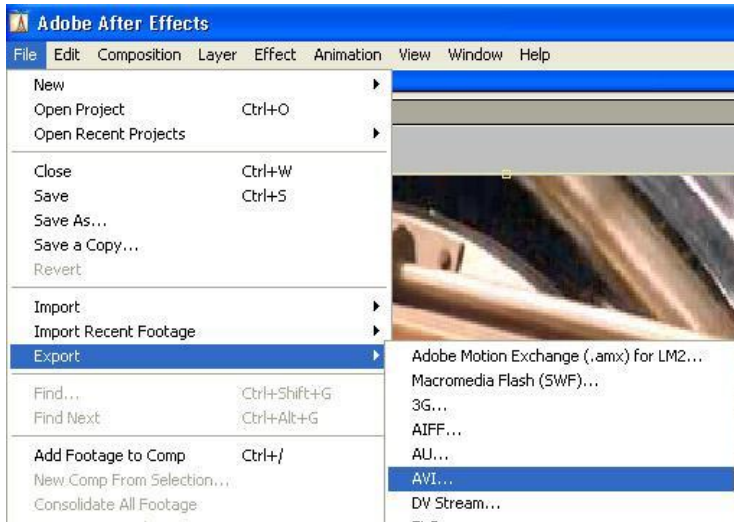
Adobe After Effects

File Edit Composition Layer Effect Animation View Window Help

New
Open Project Ctrl+O
Open Recent Projects

Close Ctrl+W
Save Ctrl+S
Save As...
Save a Copy...
Revert

Import
Import Recent Footage
Export

Find... Ctrl+Shift+G
Find Next Ctrl+Alt+G

Add Footage to Comp Ctrl+/
New Comp From Selection...
Consolidate All Footage

Adobe Motion Exchange (.amx) for LM2...
Macromedia Flash (SWF)...
3G...
AIFF...
AU...
AVI...
DV Stream...
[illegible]